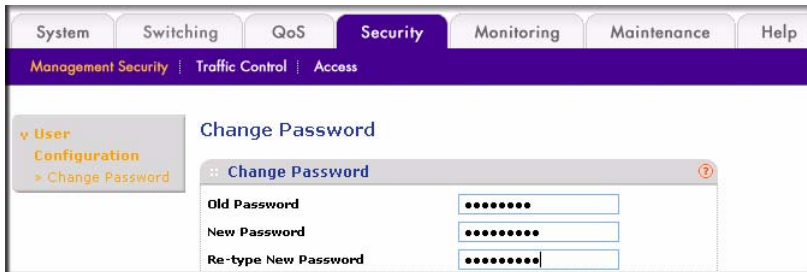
System Switching QoS Security Monitoring Maintenance Help

Management Security | Traffic Control | Access

v User Configuration
» Change Password

Change Password

Change Password ?

Old Password ••••••••
New Password •••••••••
Re-type New Password •••••••••